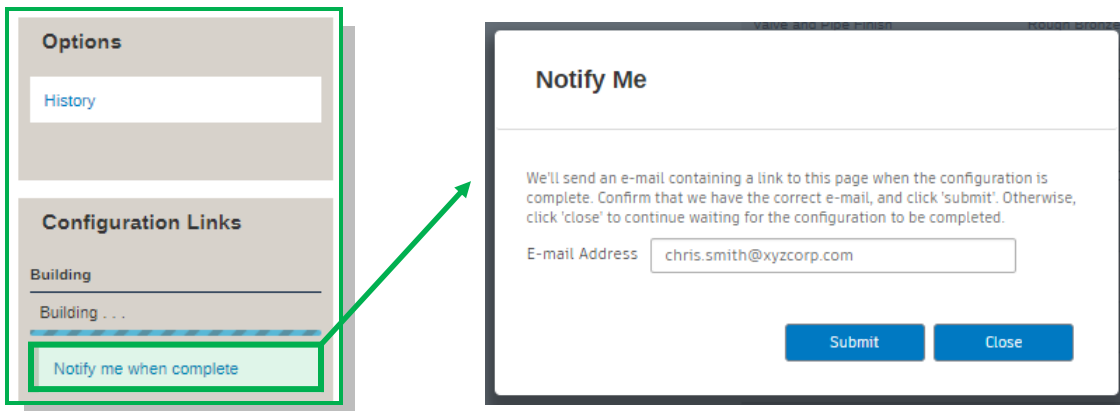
Options

History

Configuration Links

Building

Building . . .

Notify me when complete

Valve and Pipe Finish

Rough Bronze

Notify Me

We'll send an e-mail containing a link to this page when the configuration is complete. Confirm that we have the correct e-mail, and click 'submit'. Otherwise, click 'close' to continue waiting for the configuration to be completed.

E-mail Address chris.smith@xyzcorp.com

Submit

Close